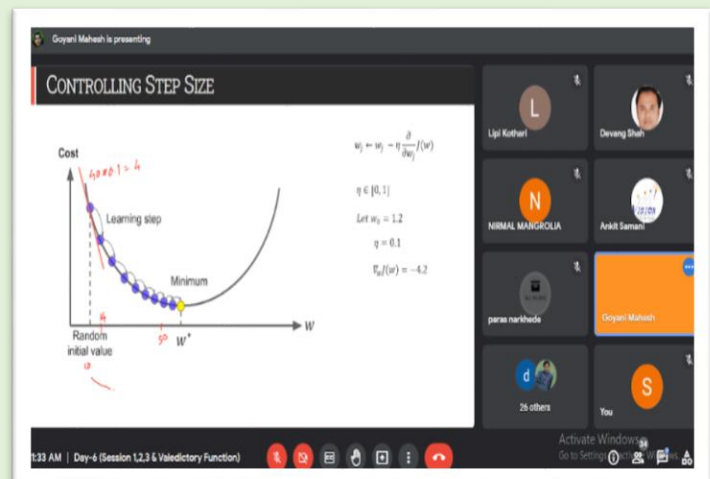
Goyani Mahesh is presenting

CONTROLLING STEP SIZE

Cost

Learning step

Minimum

Random initial value

$W^*$

$w$

$w_j \leftarrow w_j - \eta \frac{\partial}{\partial w_j} J(w)$

$\eta \in [0, 1]$

Let $w_0 = 1.2$

$\eta = 0.1$

$\nabla_w J(w) = -4.2$

slope = 4

10

50

10

L

Lipi Kothari

Devang Shah

N

NIRMAL MANGROLIA

Ankit Samani

paras narkhede

Goyani Mahesh

d

26 others

S

You

1:33 AM | Day-6 (Session 1,2,3 & Valedictory Function)

Activate Windows
Go to Settings to activate Windows.